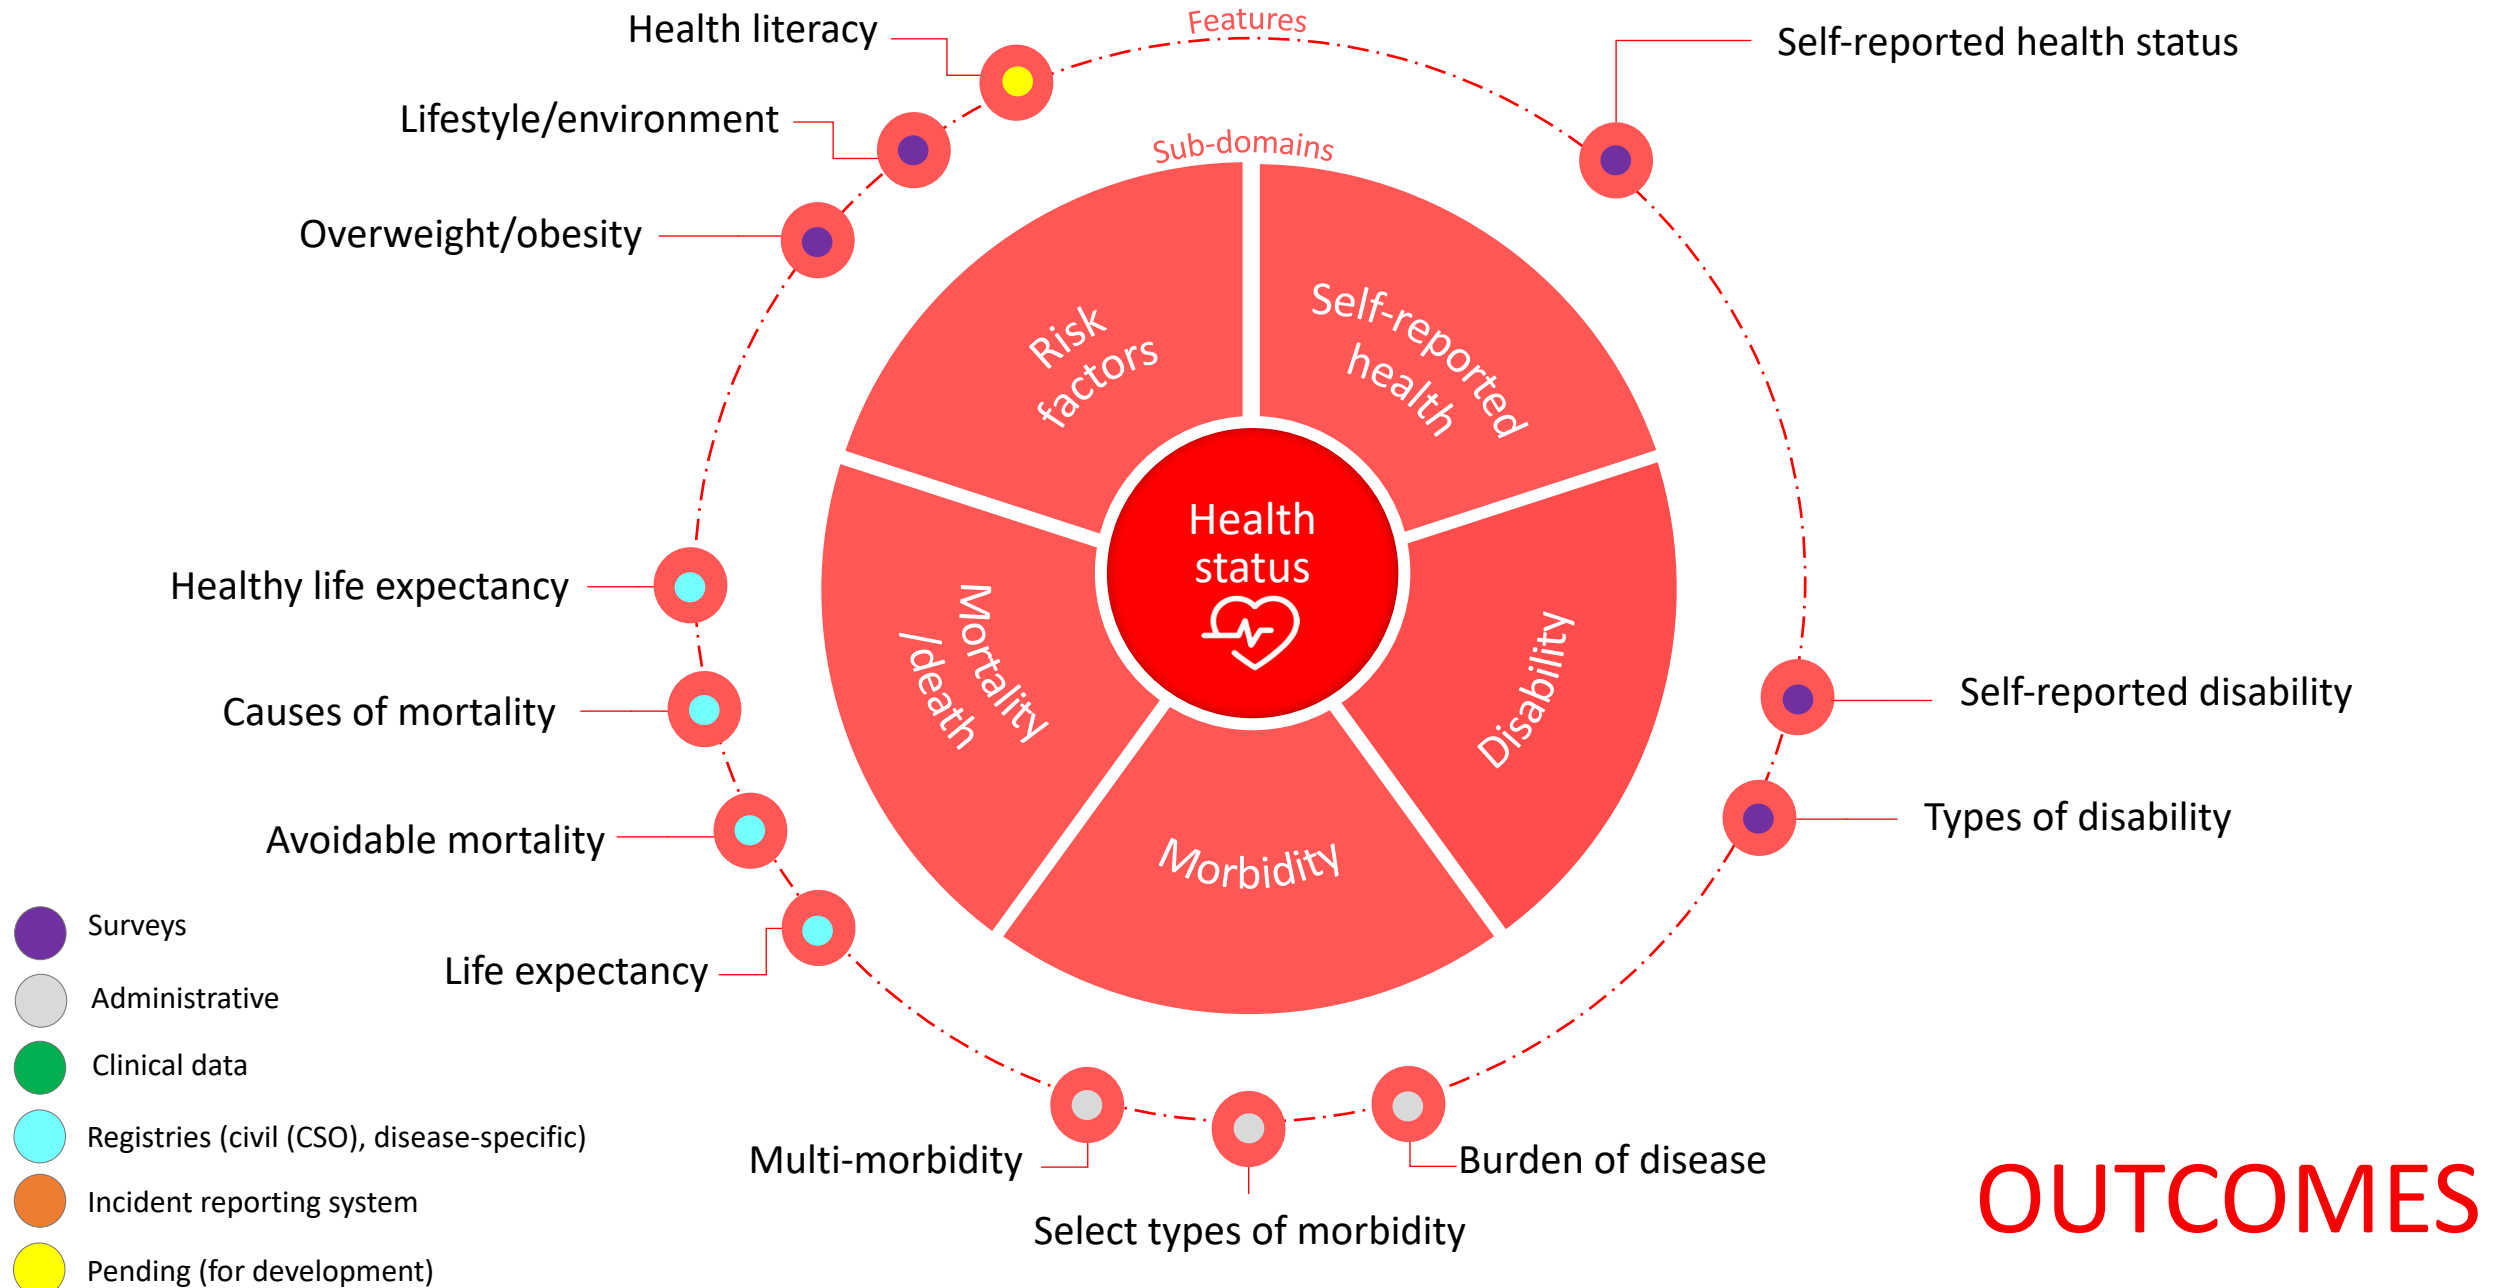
Features

Health literacy

Self-reported health status

Lifestyle/environment

Sub-domains

Overweight/obesity

Risk factors

Self-reported health

Health status

Healthy life expectancy

Mortality /death

Disability

Self-reported disability

Causes of mortality

Morbidity

Types of disability

Avoidable mortality

Surveys

Administrative

Clinical data

Registries (civil (CSO), disease-specific)

Incident reporting system

Pending (for development)

Life expectancy

Multi-morbidity

Burden of disease

Select types of morbidity

OUTCOMES